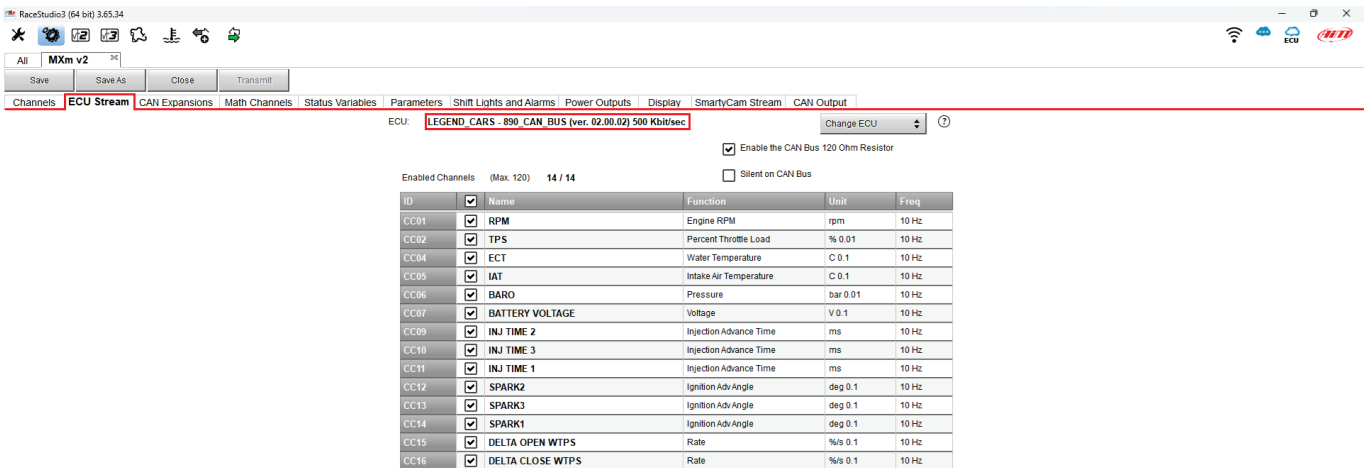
RaceStudio3 (64 bit) 3.65.34

ECU

All MXm v2

Save Save As Close Transmit

Channels ECU Stream CAN Expansions Math Channels Status Variables Parameters Shift Lights and Alarms Power Outputs Display SmartyCam Stream CAN Output

ECU: LEGEND_CARS - 890_CAN_BUS (ver. 02.00.02) 500 Kbit/sec

Change ECU

?

Enable the CAN Bus 120 Ohm Resistor

Silent on CAN Bus

Enabled Channels (Max. 120) 14 / 14

| ID | | Name | Function | Unit | Freq |
|---|---|---|---|---|---|
| CC01 | | RPM | Engine RPM | rpm | 10 Hz |
| CC02 | | TPS | Percent Throttle Load | % 0.01 | 10 Hz |
| CC04 | | ECT | Water Temperature | C 0.1 | 10 Hz |
| CC05 | | IAT | Intake Air Temperature | C 0.1 | 10 Hz |
| CC06 | | BARO | Pressure | bar 0.01 | 10 Hz |
| CC07 | | BATTERY VOLTAGE | Voltage | V 0.1 | 10 Hz |
| CC09 | | INJ TIME 2 | Injection Advance Time | ms | 10 Hz |
| CC10 | | INJ TIME 3 | Injection Advance Time | ms | 10 Hz |
| CC11 | | INJ TIME 1 | Injection Advance Time | ms | 10 Hz |
| CC12 | | SPARK2 | Ignition Adv Angle | deg 0.1 | 10 Hz |
| CC13 | | SPARK3 | Ignition Adv Angle | deg 0.1 | 10 Hz |
| CC14 | | SPARK1 | Ignition Adv Angle | deg 0.1 | 10 Hz |
| CC15 | | DELTA OPEN WTPS | Rate | %/s 0.1 | 10 Hz |
| CC16 | | DELTA CLOSE WTPS | Rate | %/s 0.1 | 10 Hz |